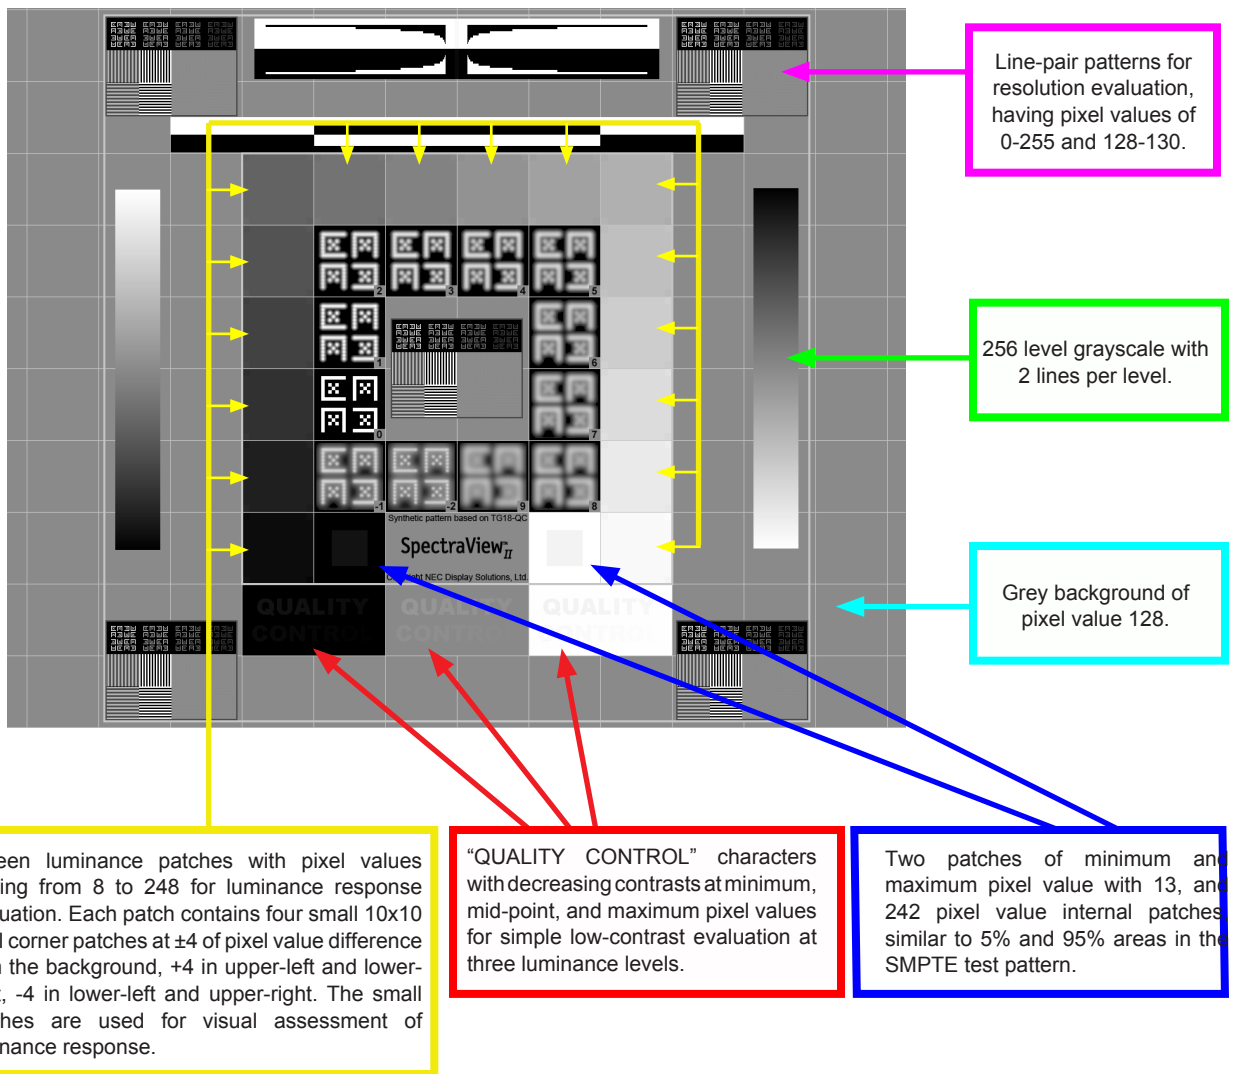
Line-pair patterns for resolution evaluation, having pixel values of 0-255 and 128-130.

256 level grayscale with 2 lines per level.

Grey background of pixel value 128.

2 3 4 5 1 6 0 7 -1 -2 9 8

Synthetic pattern based on TG18-QC

SpectraView$_{II}$

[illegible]ght NEC Display Solutions, Ltd

QUALITY CONTROL QUALITY CONTROL QUALITY CONTROL

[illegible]een luminance patches with pixel values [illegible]ing from 8 to 248 for luminance response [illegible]uation. Each patch contains four small 10x10 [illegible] corner patches at ±4 of pixel value difference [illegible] the background, +4 in upper-left and lower-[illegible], -4 in lower-left and upper-right. The small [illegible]hes are used for visual assessment of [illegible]nance response.

“QUALITY CONTROL” characters with decreasing contrasts at minimum, mid-point, and maximum pixel values for simple low-contrast evaluation at three luminance levels.

Two patches of minimum an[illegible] maximum pixel value with 13, an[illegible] 242 pixel value internal patches similar to 5% and 95% areas in th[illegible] SMPTE test pattern.